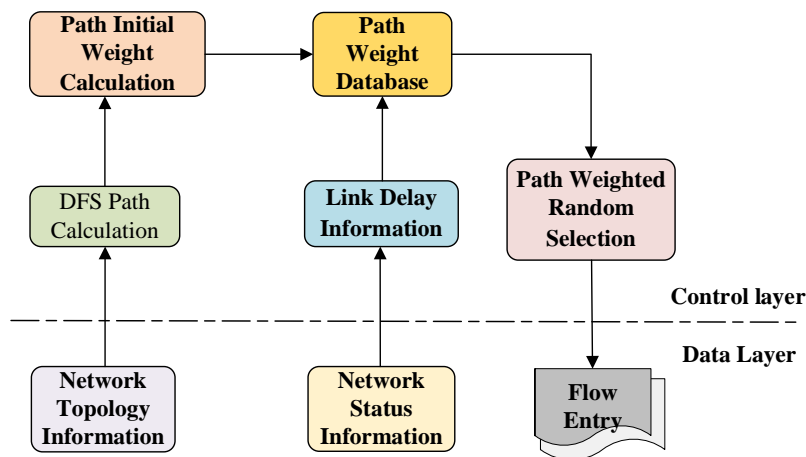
Path Initial Weight Calculation

Path Weight Database

DFS Path Calculation

Link Delay Information

Path Weighted Random Selection

Control layer

Data Layer

Network Topology Information

Network Status Information

Flow Entry